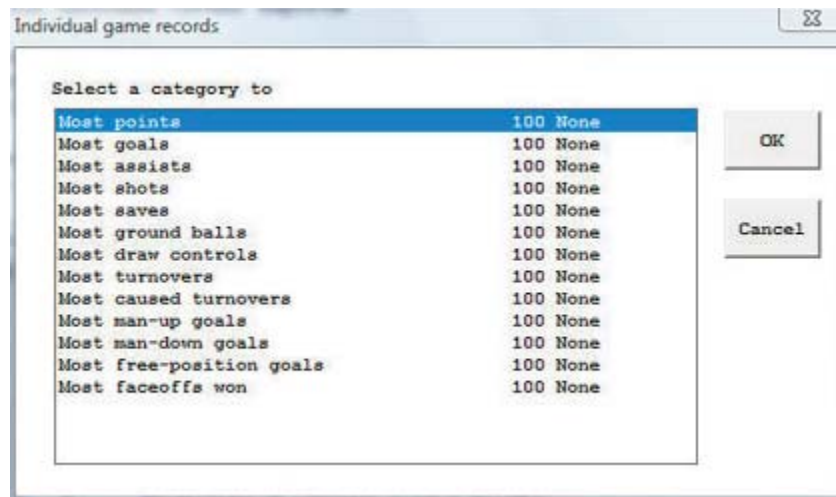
Individual game records

Select a category to

| | |
|---|---|
| Most points | 100 None |
| Most goals | 100 None |
| Most assists | 100 None |
| Most shots | 100 None |
| Most saves | 100 None |
| Most ground balls | 100 None |
| Most draw controls | 100 None |
| Most turnovers | 100 None |
| Most caused turnovers | 100 None |
| Most man-up goals | 100 None |
| Most man-down goals | 100 None |
| Most free-position goals | 100 None |
| Most faceoffs won | 100 None |

OK

Cancel